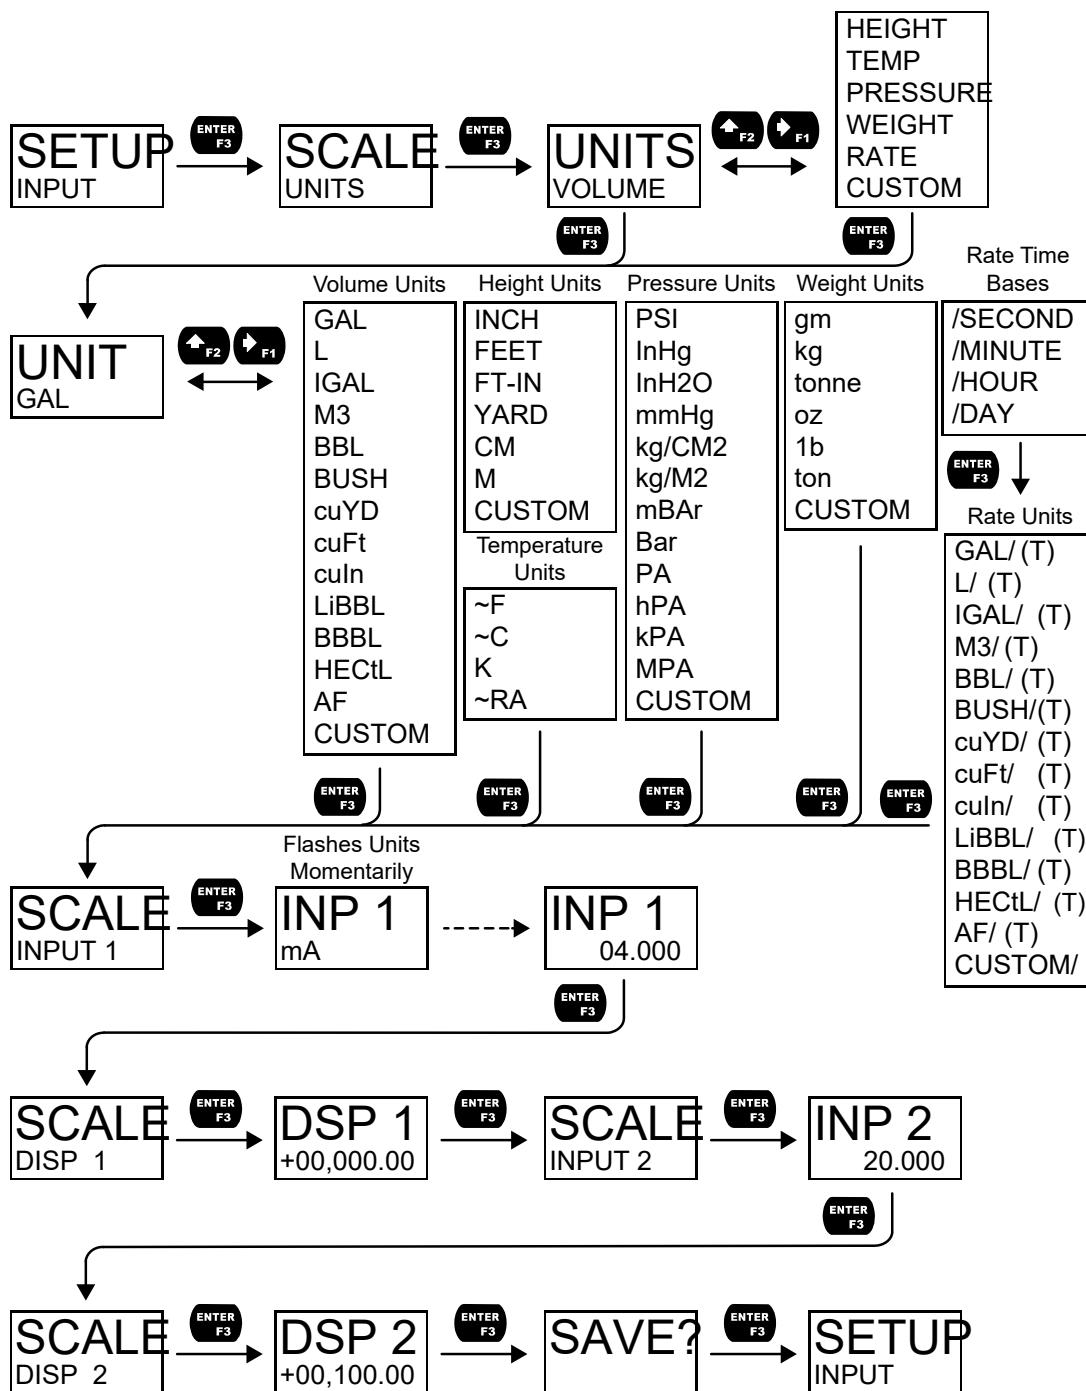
HEIGHT
TEMP
PRESSURE
WEIGHT
RATE
CUSTOM

SETUP
INPUT

ENTER F3

SCALE
UNITS

ENTER F3

UNITS
VOLUME

F2 F1

ENTER F3

ENTER F3

Rate Time Bases

UNIT
GAL

F2 F1

Volume Units
GAL
L
IGAL
M3
BBL
BUSH
cuYD
cuFt
cuIn
LiBBL
BBBL
HECtL
AF
CUSTOM

Height Units
INCH
FEET
FT-IN
YARD
CM
M
CUSTOM

Temperature Units
~F
~C
K
~RA

Pressure Units
PSI
InHg
InH2O
mmHg
kg/CM2
kg/M2
mBAr
Bar
PA
hPA
kPA
MPA
CUSTOM

Weight Units
gm
kg
tonne
oz
1b
ton
CUSTOM

/SECOND
/MINUTE
/HOUR
/DAY

ENTER F3

Rate Units
GAL/ (T)
L/ (T)
IGAL/ (T)
M3/ (T)
BBL/ (T)
BUSH/(T)
cuYD/ (T)
cuFt/ (T)
cuIn/ (T)
LiBBL/ (T)
BBBL/ (T)
HECtL/ (T)
AF/ (T)
CUSTOM/

ENTER F3
ENTER F3
ENTER F3
ENTER F3
ENTER F3

Flashes Units Momentarily

SCALE
INPUT 1

ENTER F3

INP 1
mA

INP 1
04.000

ENTER F3

SCALE
DISP 1

ENTER F3

DSP 1
+00,000.00

ENTER F3

SCALE
INPUT 2

ENTER F3

INP 2
20.000

ENTER F3

SCALE
DISP 2

ENTER F3

DSP 2
+00,100.00

ENTER F3

SAVE?

ENTER F3

SETUP
INPUT